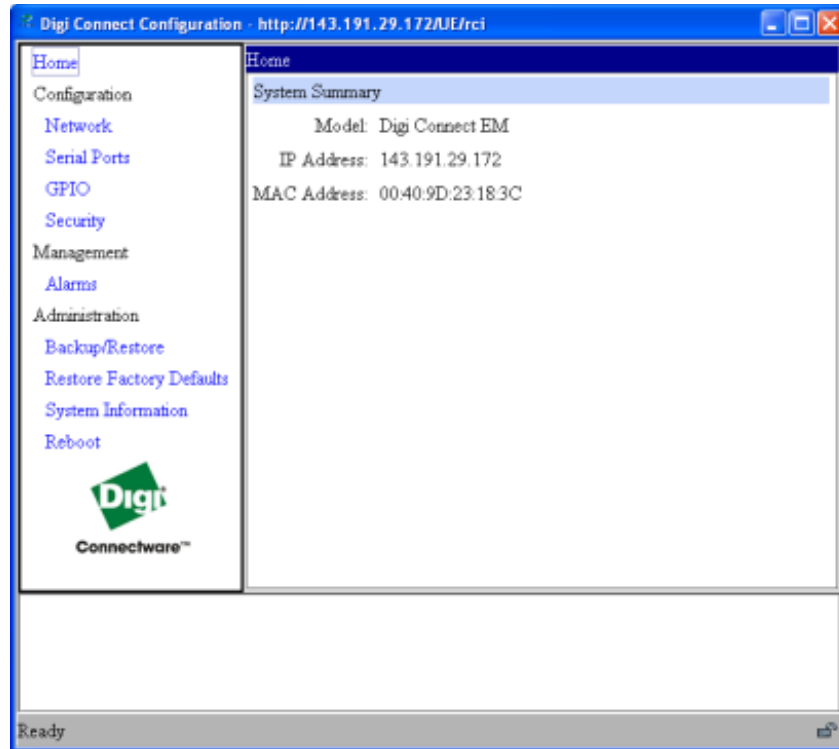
Digi Connect Configuration - http://143.191.29.172/UE/rci

Home
Configuration
Network
Serial Ports
GPIO
Security
Management
Alarms
Administration
Backup/Restore
Restore Factory Defaults
System Information
Reboot

Digi
Connectware™

Home

System Summary

| | |
|---|---|
| Model: | Digi Connect EM |
| IP Address: | 143.191.29.172 |
| MAC Address: | 00:40:9D:23:18:3C |

Ready